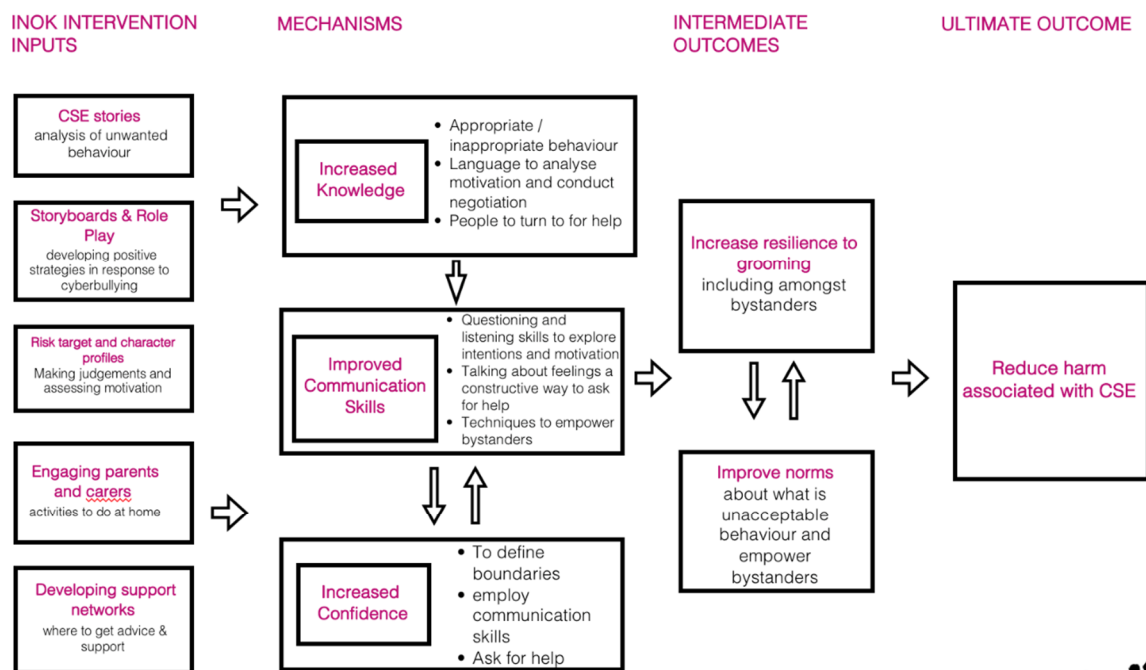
INOK INTERVENTION INPUTS

MECHANISMS

INTERMEDIATE OUTCOMES

ULTIMATE OUTCOME

CSE stories
analysis of unwanted behaviour

Storyboards & Role Play
developing positive strategies in response to cyberbullying

Risk target and character profiles
Making judgements and assessing motivation

Engaging parents and carers
activities to do at home

Developing support networks
where to get advice & support

Increased Knowledge
• Appropriate / inappropriate behaviour
• Language to analyse motivation and conduct negotiation
• People to turn to for help

Improved Communication Skills
• Questioning and listening skills to explore intentions and motivation
• Talking about feelings a constructive way to ask for help
• Techniques to empower bystanders

Increased Confidence
• To define boundaries
• employ communication skills
• Ask for help

Increase resilience to grooming
including amongst bystanders

Improve norms
about what is unacceptable behaviour and empower bystanders

Reduce harm associated with CSE